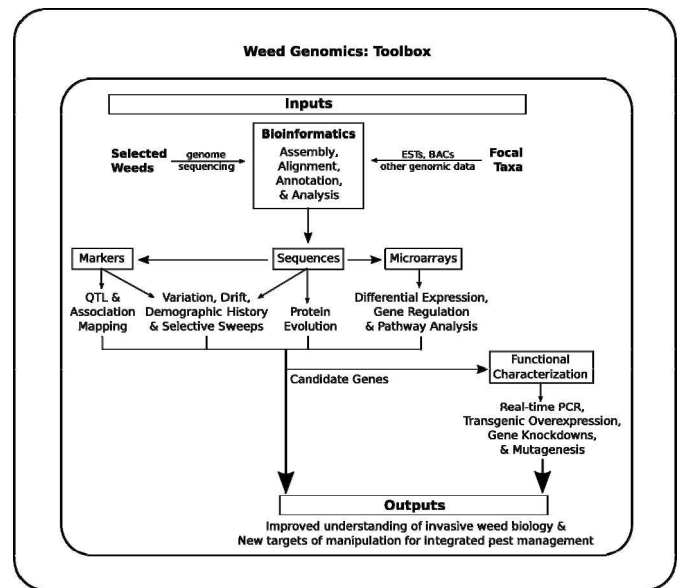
Weed Genomics: Toolbox

Inputs

Selected Weeds

genome sequencing

Bioinformatics
Assembly, Alignment, Annotation, & Analysis

ESTs, BACs
other genomic data

Focal Taxa

Markers

Sequences

Microarrays

QTL & Association Mapping

Variation, Drift, Demographic History & Selective Sweeps

Protein Evolution

Differential Expression, Gene Regulation & Pathway Analysis

Candidate Genes

Functional Characterization

Real-time PCR, Transgenic Overexpression, Gene Knockdowns, & Mutagenesis

Outputs

Improved understanding of invasive weed biology & New targets of manipulation for integrated pest management